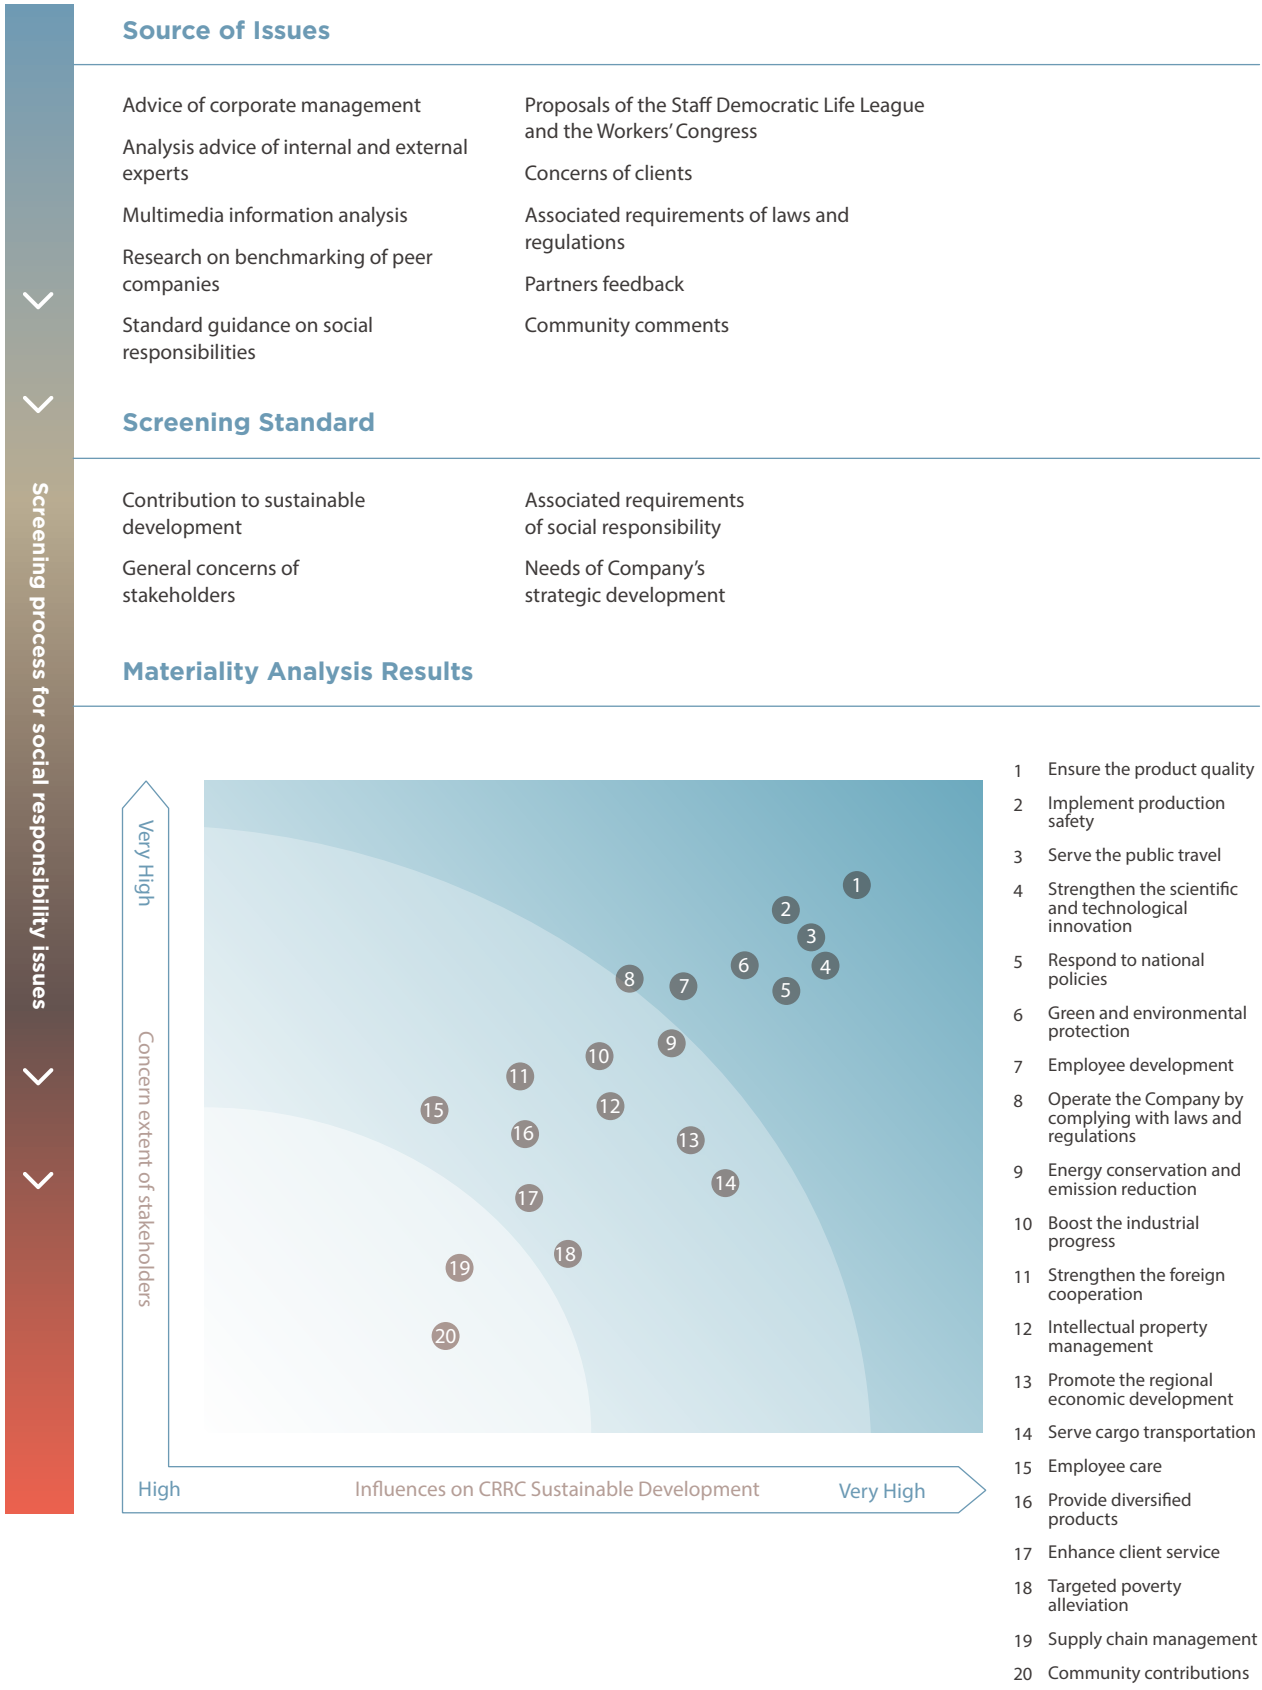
Screening process for social responsibility issues

Source of Issues

Advice of corporate management

Analysis advice of internal and external experts

Multimedia information analysis

Research on benchmarking of peer companies

Standard guidance on social responsibilities

Proposals of the Staff Democratic Life League and the Workers' Congress

Concerns of clients

Associated requirements of laws and regulations

Partners feedback

Community comments

Screening Standard

Contribution to sustainable development

General concerns of stakeholders

Associated requirements of social responsibility

Needs of Company's strategic development

Materiality Analysis Results

Very High

Concern extent of stakeholders

1 2 3 4 5 6 7 8 9 10 11 12 13 14 15 16 17 18 19 20

High

Influences on CRRC Sustainable Development

Very High

1 Ensure the product quality
2 Implement production safety
3 Serve the public travel
4 Strengthen the scientific and technological innovation
5 Respond to national policies
6 Green and environmental protection
7 Employee development
8 Operate the Company by complying with laws and regulations
9 Energy conservation and emission reduction
10 Boost the industrial progress
11 Strengthen the foreign cooperation
12 Intellectual property management
13 Promote the regional economic development
14 Serve cargo transportation
15 Employee care
16 Provide diversified products
17 Enhance client service
18 Targeted poverty alleviation
19 Supply chain management
20 Community contributions